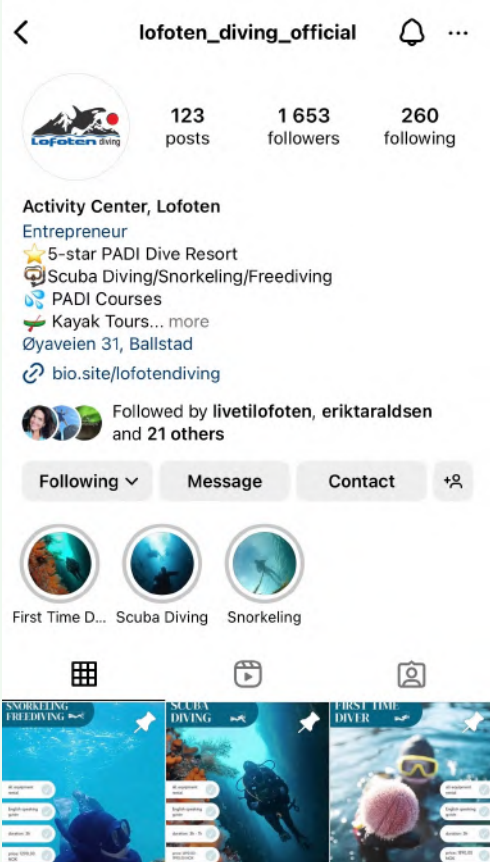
lofoten_diving_official

Lofoten diving

123 posts
1 653 followers
260 following

Activity Center, Lofoten
Entrepreneur
⭐5-star PADI Dive Resort
🤿Scuba Diving/Snorkeling/Freediving
💦 PADI Courses
🛶 Kayak Tours... more
Øyaveien 31, Ballstad
bio.site/lofotendiving

Followed by livetilofoten, eriktaraldsen and 21 others

Following
Message
Contact

First Time D...
Scuba Diving
Snorkeling

SNORKELING FREEDIVING
SCUBA DIVING
FIRST TIME DIVER

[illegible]